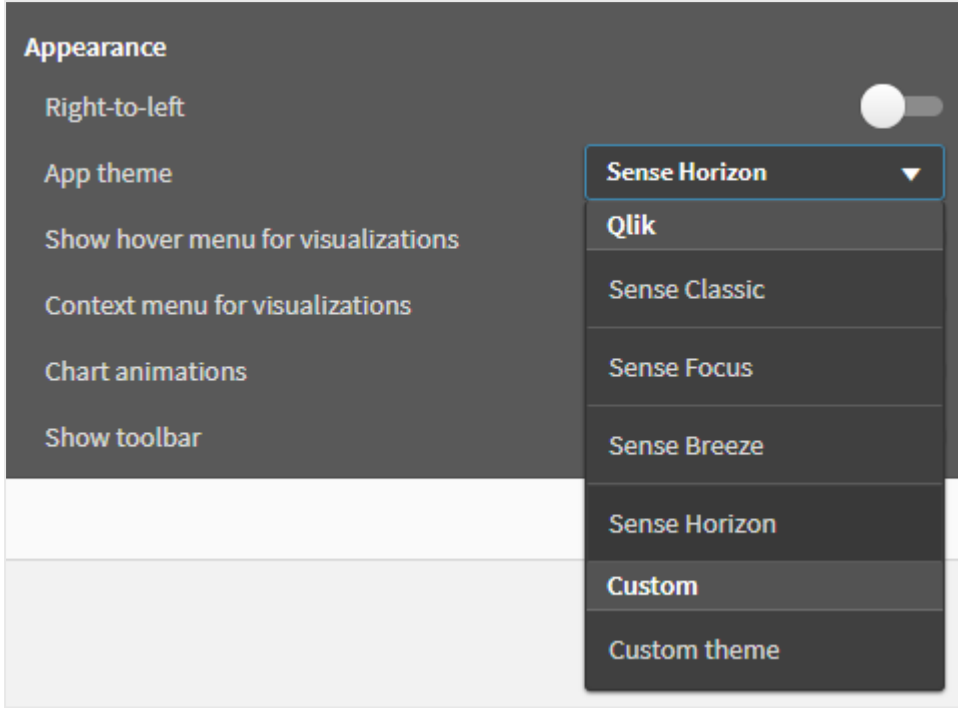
Appearance

Right-to-left

App theme

Sense Horizon

Qlik

Sense Classic

Sense Focus

Sense Breeze

Sense Horizon

Custom

Custom theme

Show hover menu for visualizations

Context menu for visualizations

Chart animations

Show toolbar